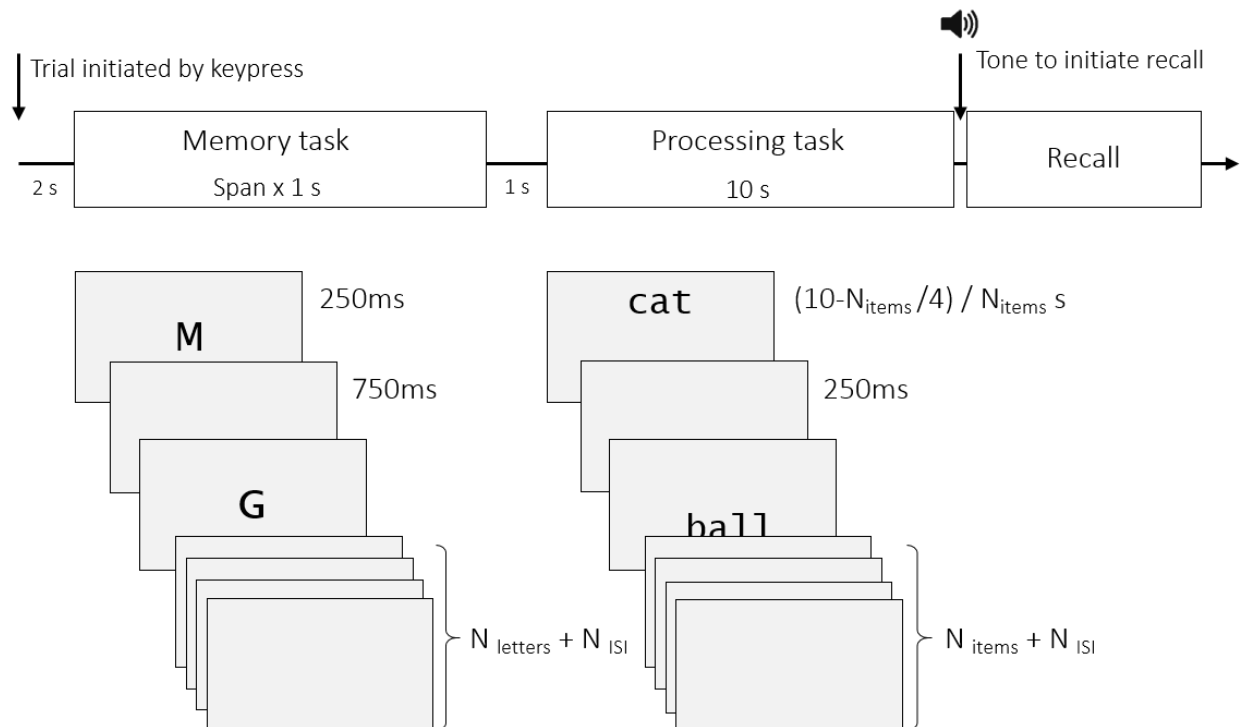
Trial initiated by keypress

Tone to initiate recall

2 s

Memory task

Span x 1 s

1 s

Processing task

10 s

Recall

250ms

M

750ms

G

cat

$(10-N_{items}/4) / N_{items}$ s

250ms

ball

$N_{letters} + N_{ISI}$

$N_{items} + N_{ISI}$